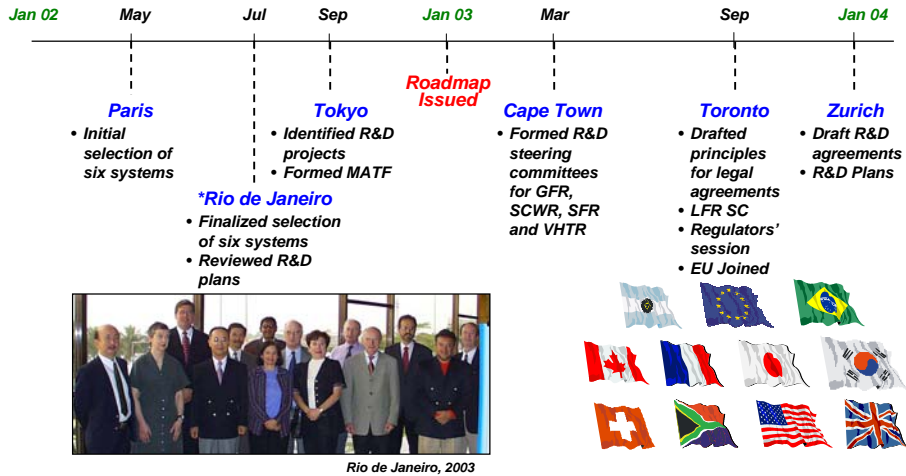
Jan 02 May Jul Sep Jan 03 Mar Sep Jan 04

Paris
• Initial selection of six systems

*Rio de Janeiro
• Finalized selection of six systems
• Reviewed R&D plans

Tokyo
• Identified R&D projects
• Formed MATF

Roadmap Issued

Cape Town
• Formed R&D steering committees for GFR, SCWR, SFR and VHTR

Toronto
• Drafted principles for legal agreements
• LFR SC
• Regulators' session
• EU Joined

Zurich
• Draft R&D agreements
• R&D Plans

Rio de Janeiro, 2003